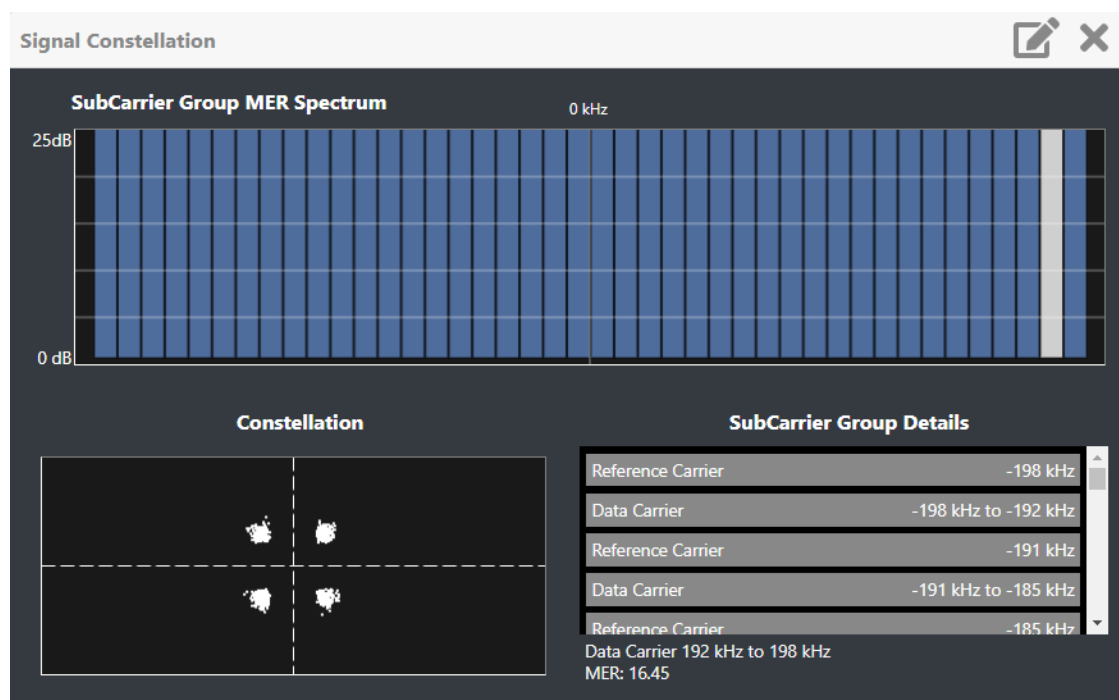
Signal Constellation

SubCarrier Group MER Spectrum

0 kHz

25dB

0 dB

Constellation

SubCarrier Group Details

| | |
|---|---|
| Reference Carrier | -198 kHz |
| Data Carrier | -198 kHz to -192 kHz |
| Reference Carrier | -191 kHz |
| Data Carrier | -191 kHz to -185 kHz |
| Reference Carrier | -185 kHz |

Data Carrier 192 kHz to 198 kHz
MER: 16.45